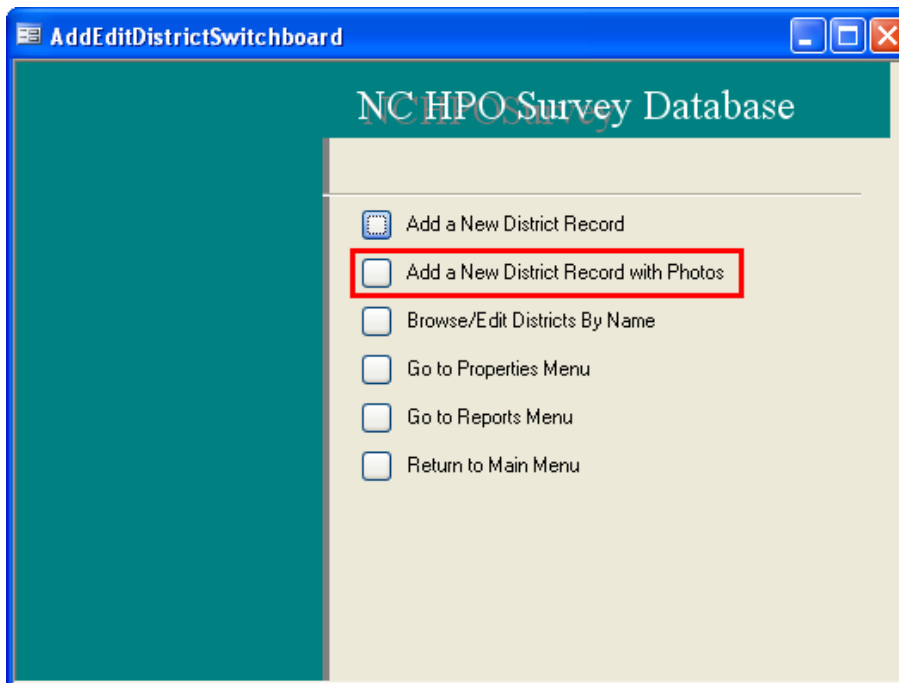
AddEditDistrictSwitchboard

NC HPO Survey Database

Add a New District Record

Add a New District Record with Photos

Browse/Edit Districts By Name

Go to Properties Menu

Go to Reports Menu

Return to Main Menu